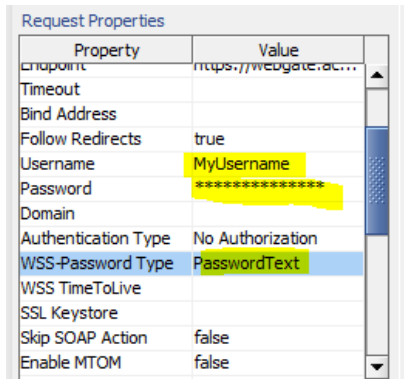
Request Properties

| Property | Value |
|---|---|
| Endpoint | https://webgate.ac... |
| Timeout | |
| Bind Address | |
| Follow Redirects | true |
| Username | MyUsername |
| Password | ************** |
| Domain | |
| Authentication Type | No Authorization |
| WSS-Password Type | PasswordText |
| WSS TimeToLive | |
| SSL Keystore | |
| Skip SOAP Action | false |
| Enable MTOM | false |